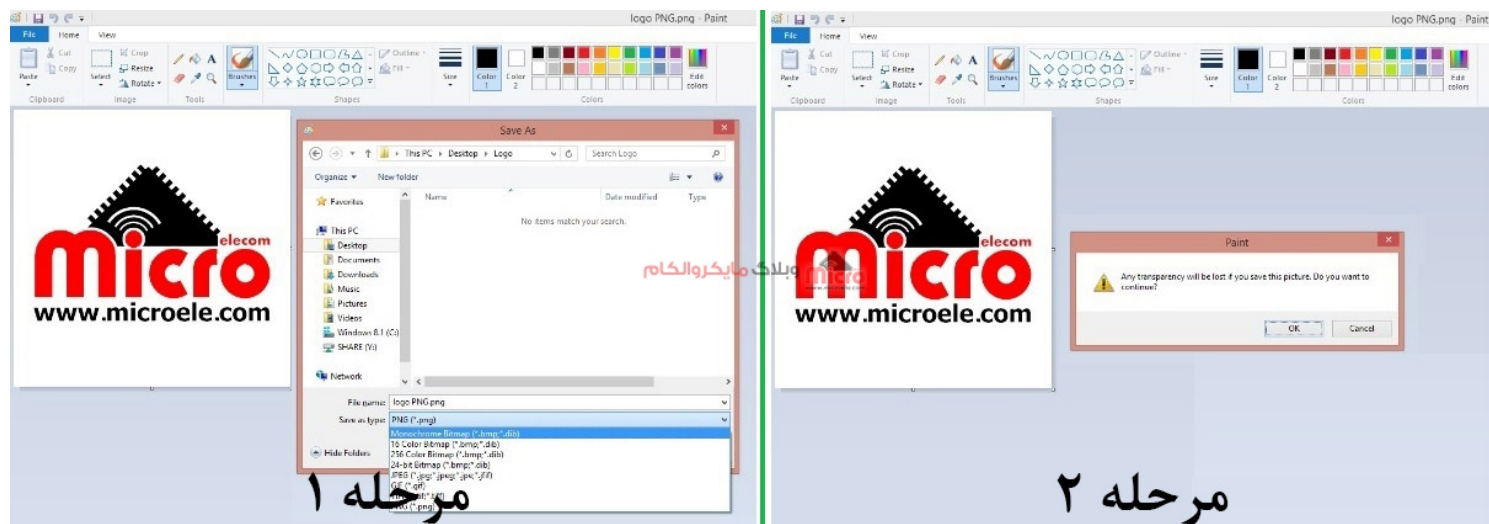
logo PNG.png - Paint

File Home View

Paste Cut Copy Clipboard Select Crop Resize Rotate Image Tools Brushes Shapes Outline Fill Size Color 1 Color 2 Colors Edit colors

Save As

This PC › Desktop › Logo

Search Logo

Organize ▾ New folder

Favorites

This PC

Desktop

Documents

Downloads

Music

Pictures

Videos

Windows 8.1 (C:)

SHARE (Y:)

Network

Name Date modified Type

No items match your search.

File name: logo PNG.png

Save as type: PNG (*.png)

Monochrome Bitmap (*.bmp;*.dib)
16 Color Bitmap (*.bmp;*.dib)
256 Color Bitmap (*.bmp;*.dib)
24-bit Bitmap (*.bmp;*.dib)
JPEG (*.jpg;*.jpeg;*.jpe;*.jfif)
GIF (*.gif)
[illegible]
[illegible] (*.png)

Hide Folders

micro elecom
www.microele.com

وبلاگ مایکروالکام

مرحله ۱

logo PNG.png - Paint

File Home View

Paste Cut Copy Clipboard Select Crop Resize Rotate Image Tools Brushes Shapes Outline Fill Size Color 1 Color 2 Colors Edit colors

micro elecom
www.microele.com

Paint

Any transparency will be lost if you save this picture. Do you want to continue?

OK Cancel

مرحله ۲